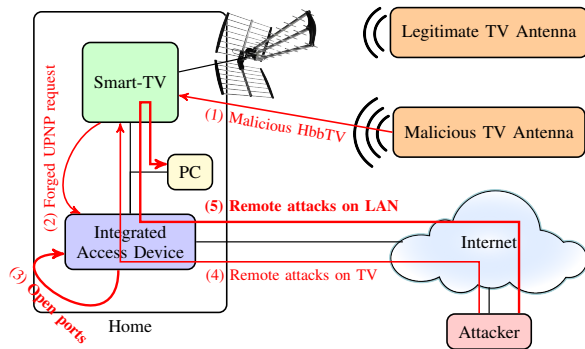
Legitimate TV Antenna

Smart-TV

Malicious TV Antenna

(1) Malicious HbbTV

(2) Forged UPNP request

PC

(5) Remote attacks on LAN

Integrated Access Device

Internet

(4) Remote attacks on TV

(3) Open ports

Home

Attacker